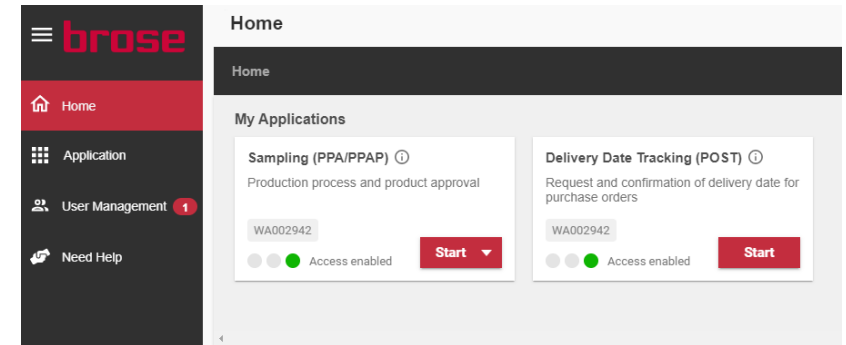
brose

Home

Application

User Management 1

Need Help

Home

Home

My Applications

Sampling (PPA/PPAP) ⓘ

Production process and product approval

WA002942

Access enabled

Start

Delivery Date Tracking (POST) ⓘ

Request and confirmation of delivery date for purchase orders

WA002942

Access enabled

Start